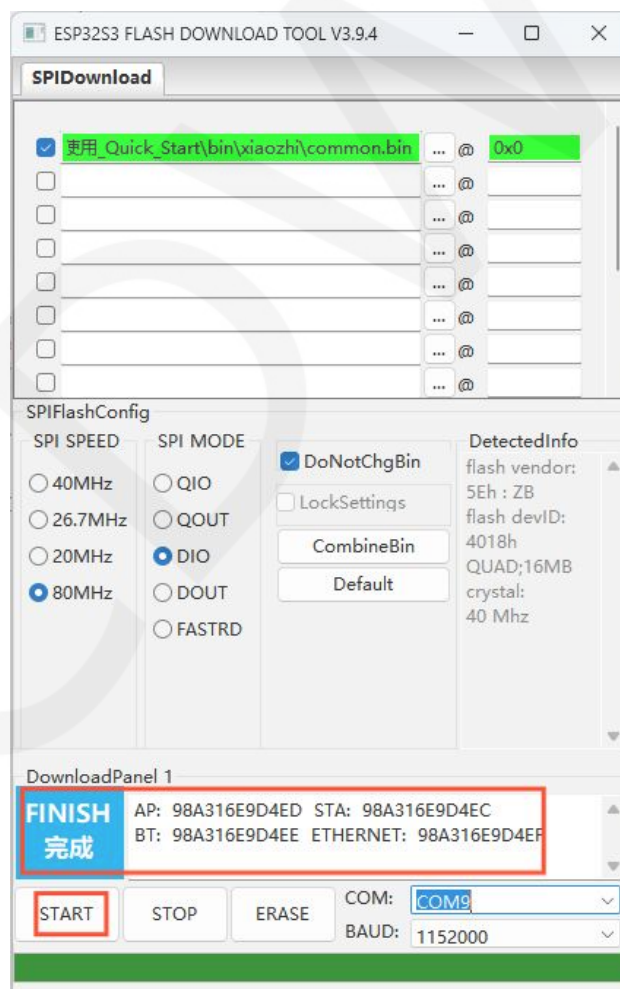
ESP32S3 FLASH DOWNLOAD TOOL V3.9.4

SPIDownload

使用_Quick_Start\bin\xiaozhi\common.bin ... @ 0x0
... @
... @
... @
... @
... @
... @
... @

SPIFlashConfig

SPI SPEED
40MHz
26.7MHz
20MHz
80MHz

SPI MODE
QIO
QOUT
DIO
DOUT
FASTRD

DoNotChgBin
LockSettings
CombineBin
Default

DetectedInfo
flash vendor:
5Eh : ZB
flash devID:
4018h
QUAD;16MB
crystal:
40 Mhz

DownloadPanel 1

FINISH
完成

AP: 98A316E9D4ED STA: 98A316E9D4EC
BT: 98A316E9D4EE ETHERNET: 98A316E9D4EF

START
STOP
ERASE
COM: COM9
BAUD: 1152000